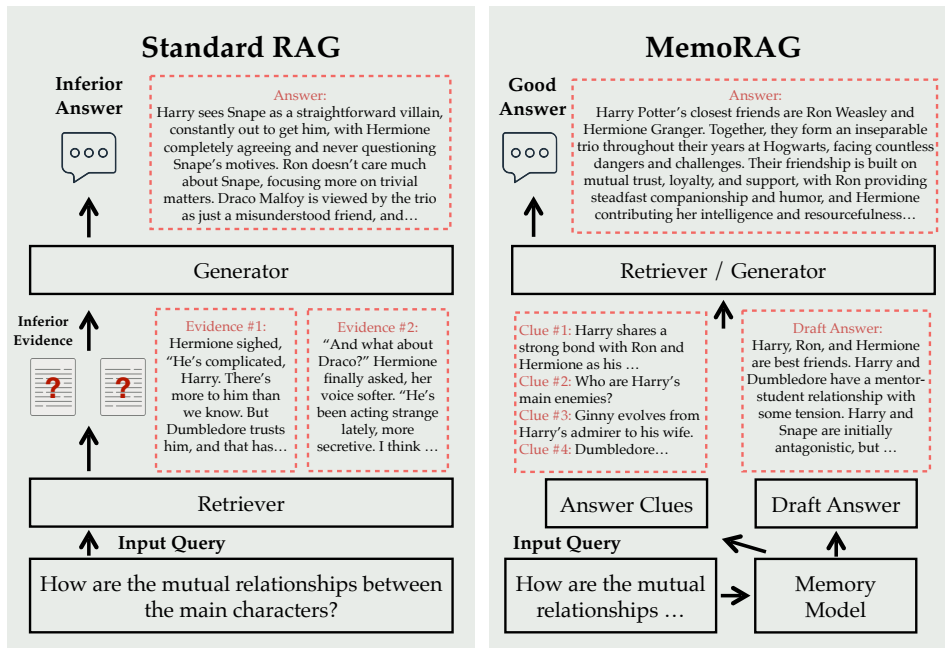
Standard RAG

Inferior Answer

Answer:
Harry sees Snape as a straightforward villain, constantly out to get him, with Hermione completely agreeing and never questioning Snape's motives. Ron doesn't care much about Snape, focusing more on trivial matters. Draco Malfoy is viewed by the trio as just a misunderstood friend, and…

Generator

Inferior Evidence

Evidence #1:
Hermione sighed, "He's complicated, Harry. There's more to him than we know. But Dumbledore trusts him, and that has…

Evidence #2:
"And what about Draco?" Hermione finally asked, her voice softer. "He's been acting strange lately, more secretive. I think …

Retriever

Input Query

How are the mutual relationships between the main characters?

MemoRAG

Good Answer

Answer:
Harry Potter's closest friends are Ron Weasley and Hermione Granger. Together, they form an inseparable trio throughout their years at Hogwarts, facing countless dangers and challenges. Their friendship is built on mutual trust, loyalty, and support, with Ron providing steadfast companionship and humor, and Hermione contributing her intelligence and resourcefulness…

Retriever / Generator

Clue #1: Harry shares a strong bond with Ron and Hermione as his …
Clue #2: Who are Harry's main enemies?
Clue #3: Ginny evolves from Harry's admirer to his wife.
Clue #4: Dumbledore…

Draft Answer:
Harry, Ron, and Hermione are best friends. Harry and Dumbledore have a mentor-student relationship with some tension. Harry and Snape are initially antagonistic, but …

Answer Clues

Draft Answer

Input Query

How are the mutual relationships …

Memory Model